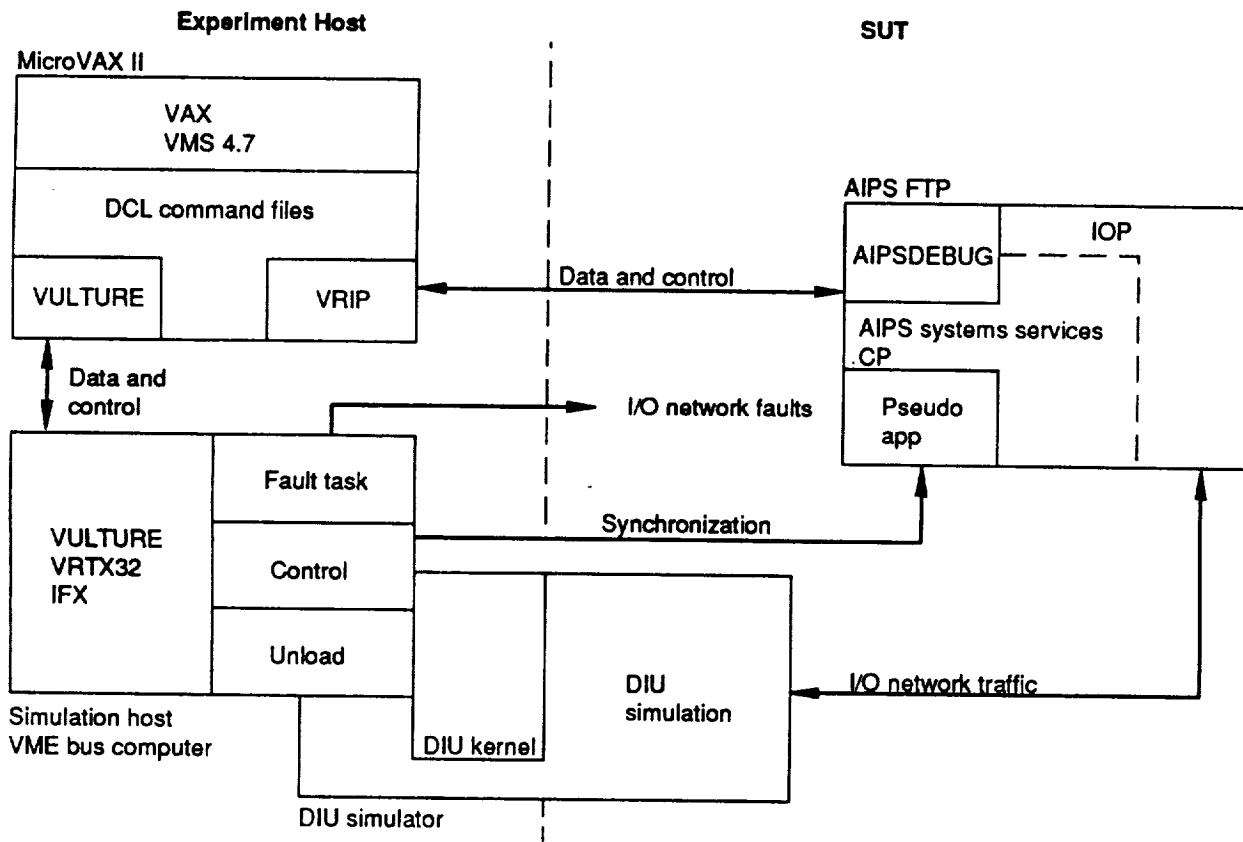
Experiment Host

SUT

MicroVAX II

VAX
VMS 4.7

DCL command files

VULTURE

VRIP

Data and control

AIPS FTP

AIPSDEBUG

IOP

AIPS systems services
.CP

Data and control

I/O network faults

Pseudo app

Fault task

VULTURE
VRTX32
IFX

Synchronization

Control

Unload

DIU simulation

I/O network traffic

Simulation host
VME bus computer

DIU kernel

DIU simulator